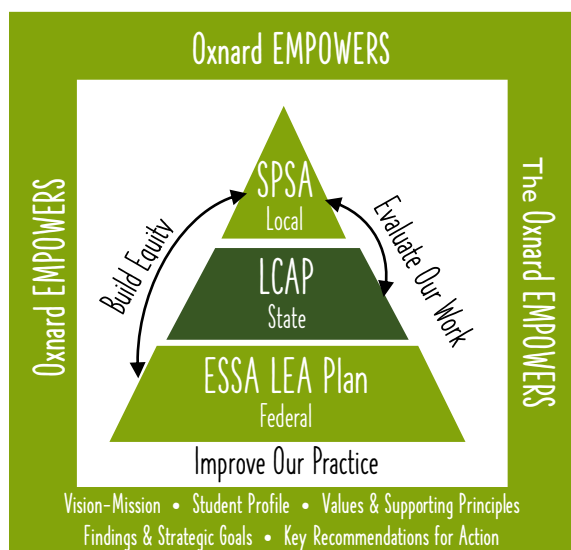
Oxnard EMPOWERS

Oxnard EMPOWERS

The Oxnard EMPOWERS

SPSA
Local

LCAP
State

ESSA LEA Plan
Federal

Build Equity

Evaluate Our Work

Improve Our Practice

Vision-Mission • Student Profile • Values & Supporting Principles
Findings & Strategic Goals • Key Recommendations for Action